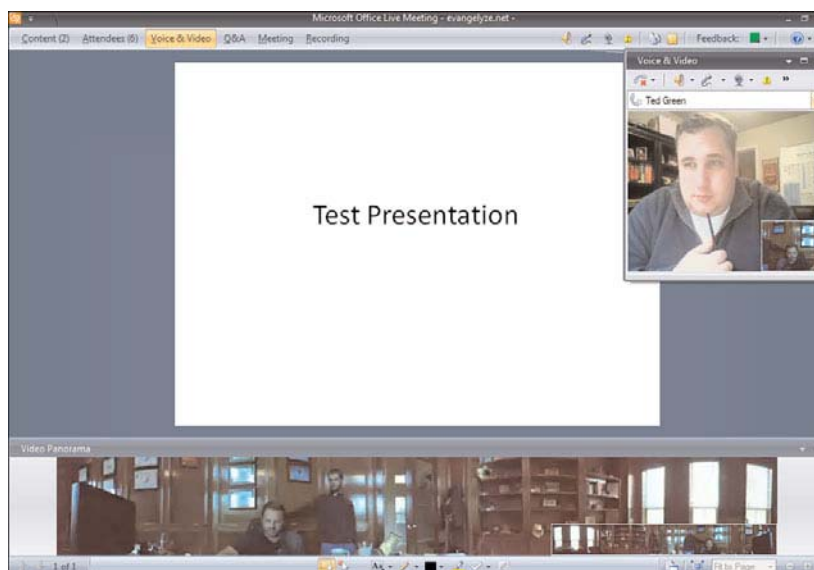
Microsoft Office Live Meeting - evangelyze.net -

Content (2) Attendees (6) Voice & Video Q&A Meeting Recording

Feedback:

Voice & Video

Ted Green

Test Presentation

Video Panorama

1 of 1

Fit to Page